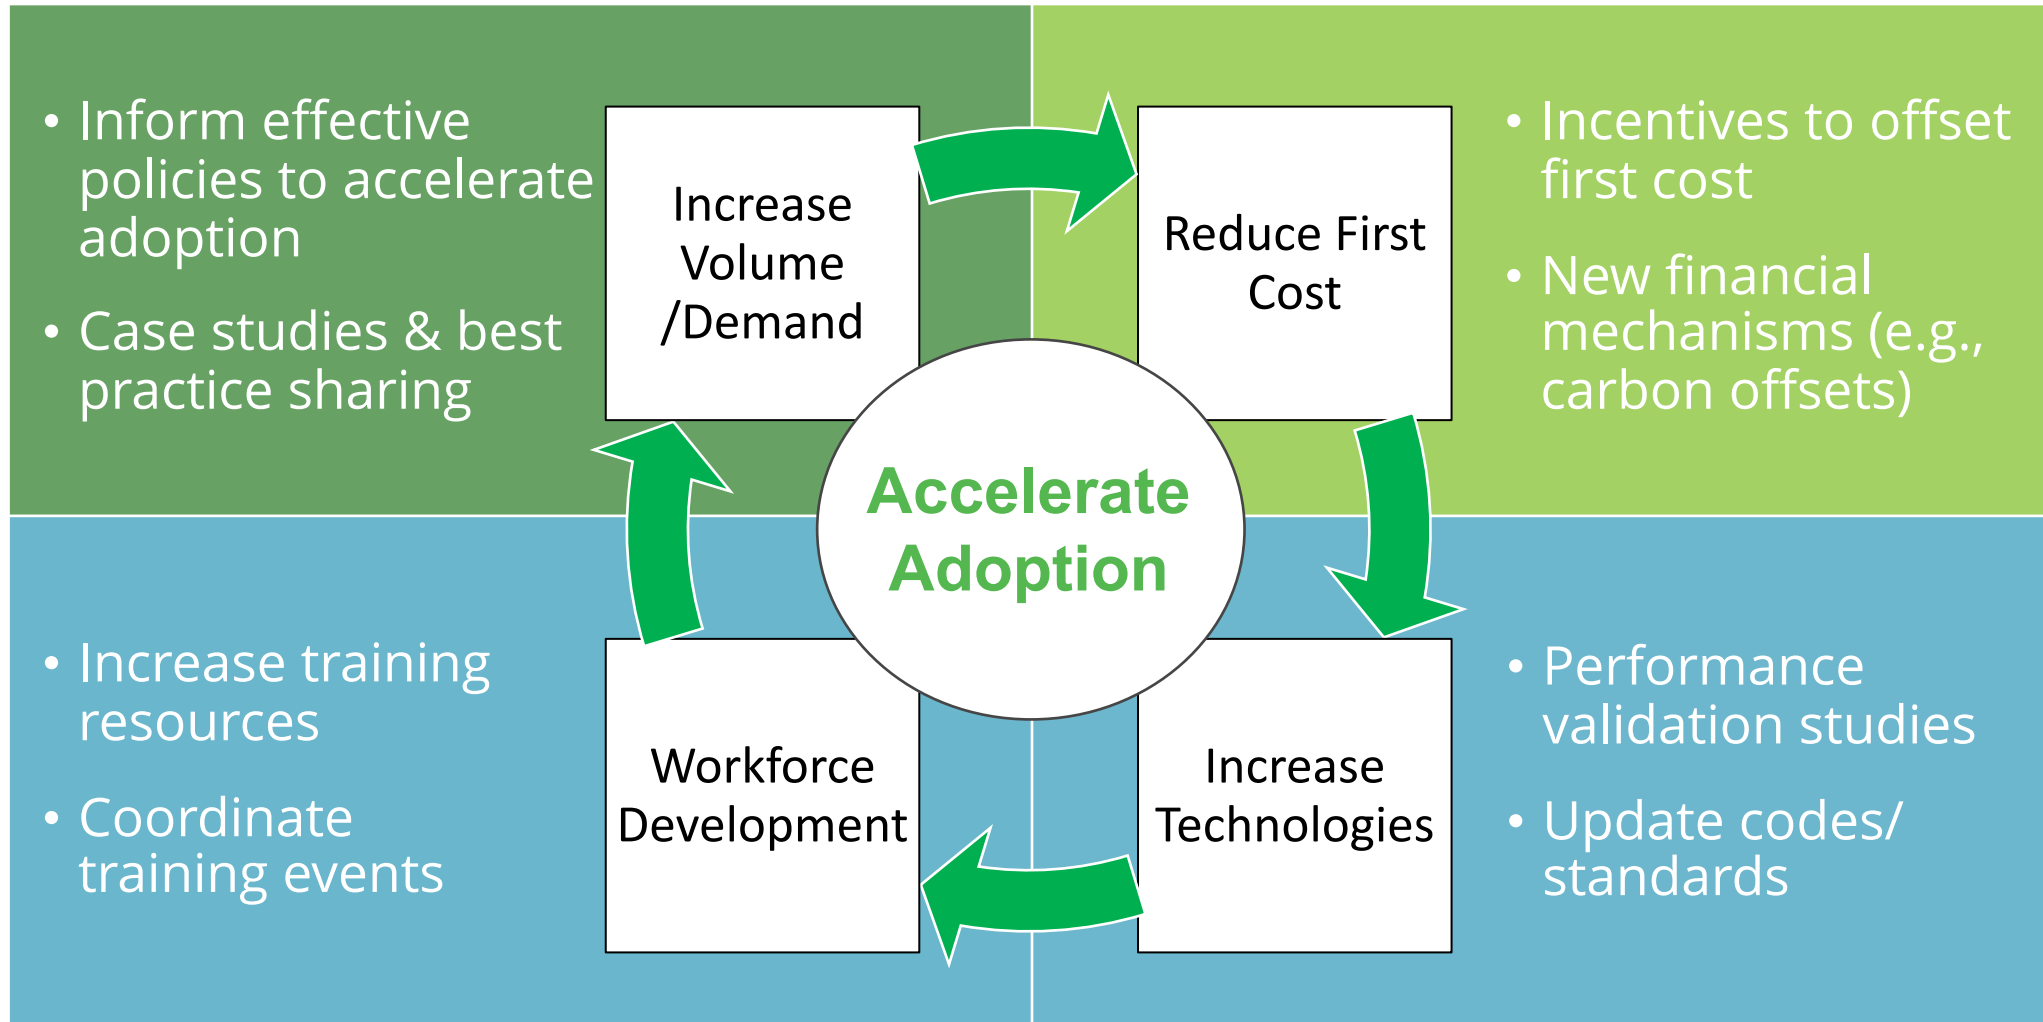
• Inform effective policies to accelerate adoption

• Case studies & best practice sharing

Increase Volume /Demand

Reduce First Cost

• Incentives to offset first cost

• New financial mechanisms (e.g., carbon offsets)

Accelerate Adoption

• Increase training resources

• Coordinate training events

Workforce Development

Increase Technologies

• Performance validation studies

• Update codes/ standards